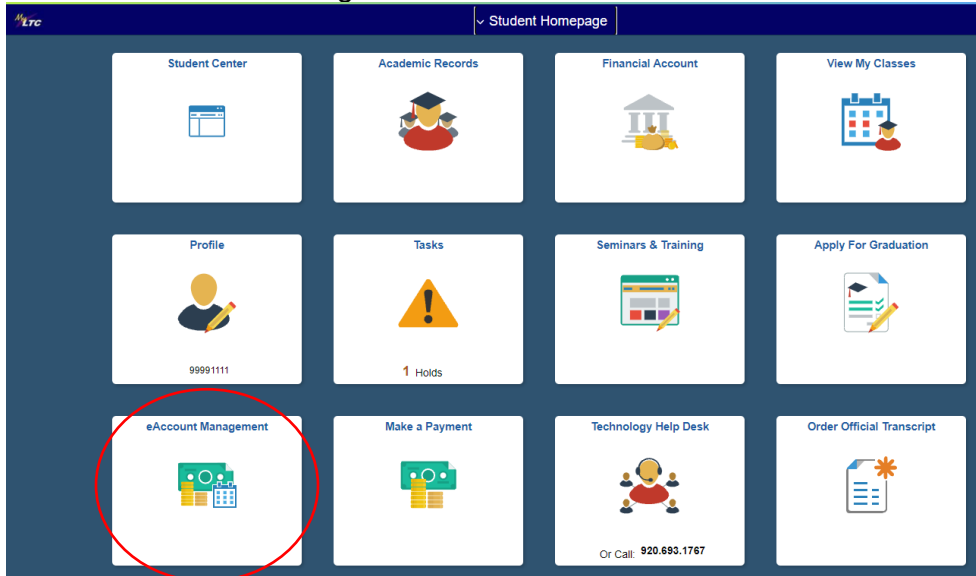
MyLTC

Student Homepage

Student Center

Academic Records

Financial Account

View My Classes

Profile

99991111

Tasks

1 Holds

Seminars & Training

Apply For Graduation

eAccount Management

Make a Payment

Technology Help Desk

Or Call: 920.693.1767

Order Official Transcript